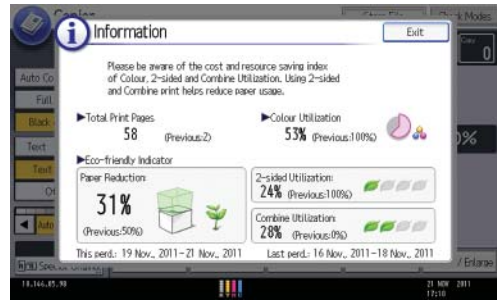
Copier
Information
Exit
Please be aware of the cost and resource saving index of Colour, 2-sided and Combine Utilization. Using 2-sided and Combine print helps reduce paper usage.
▶Total Print Pages
58 (Previous:2)
▶Colour Utilization
53% (Previous:100%)
▶Eco-friendly Indicator
Paper Reduction:
31%
(Previous:50%)
2-sided Utilization:
24% (Previous:100%)
Combine Utilization:
28% (Previous:0%)
This perd.: 19 Nov., 2011-21 Nov., 2011
Last perd.: 16 Nov., 2011-18 Nov., 2011
Auto Co
Full
Black
Text
Text
Ot
Auto
Special Original
k Mode
Copy
0
%
/ Enlarge
10.144.85.98
21 NOV 2011
17:10